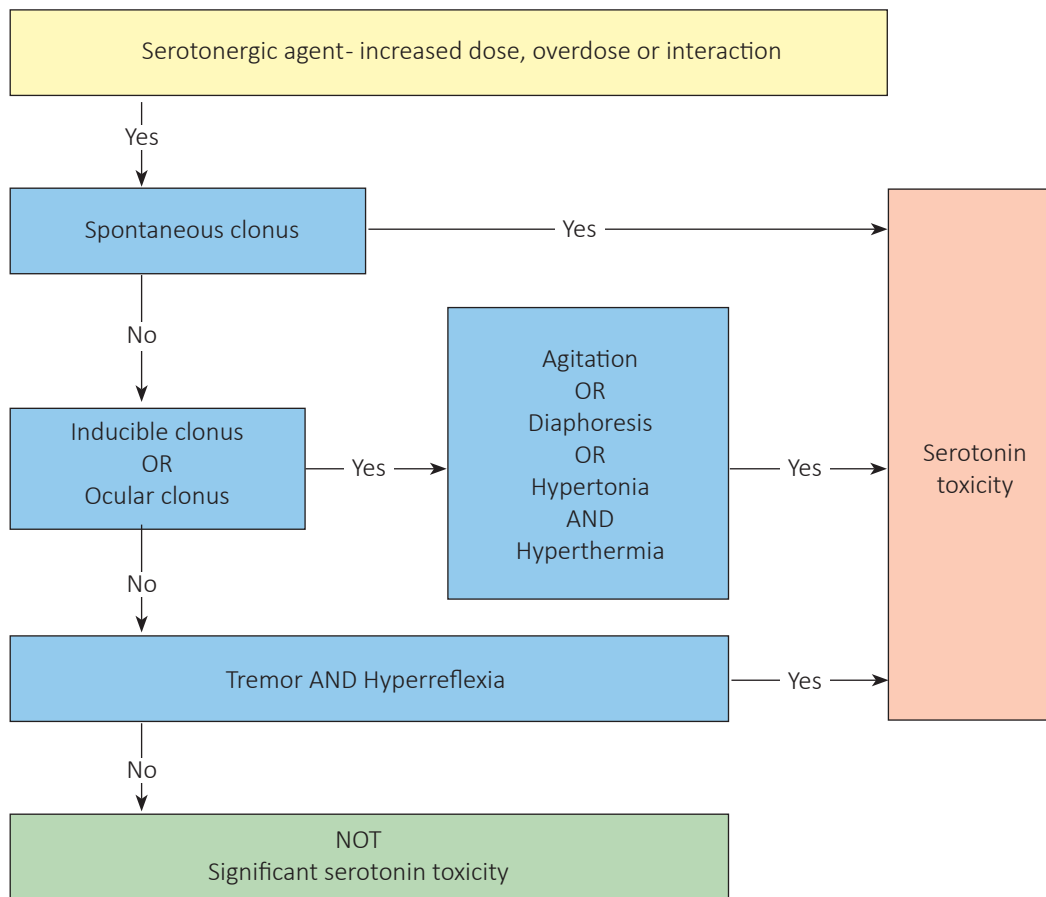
Serotonergic agent- increased dose, overdose or interaction

Yes

Spontaneous clonus

Yes

No

Inducible clonus
OR
Ocular clonus

Yes

Agitation
OR
Diaphoresis
OR
Hypertonia
AND
Hyperthermia

Yes

Serotonin toxicity

No

Tremor AND Hyperreflexia

Yes

No

NOT
Significant serotonin toxicity